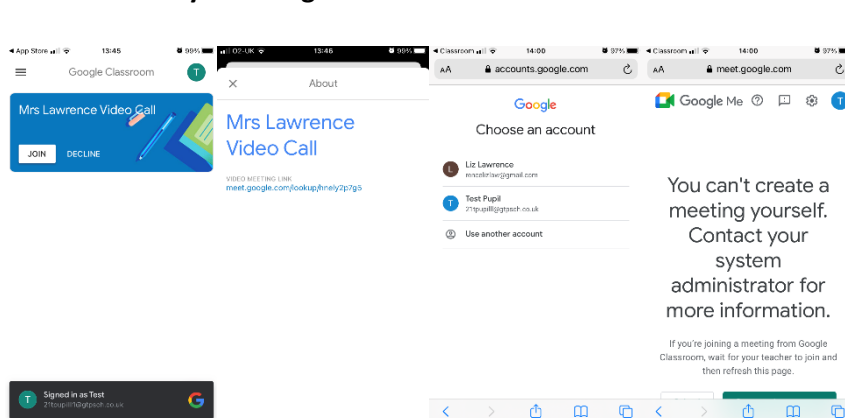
◂ App Store 13:45 99%

Google Classroom T

Mrs Lawrence Video Call

JOIN DECLINE

T Signed in as Test
21tpupil1@gtpsch.co.uk

02-UK 13:46 99%

× About

Mrs Lawrence Video Call

VIDEO MEETING LINK
meet.google.com/lookup/hnely2p7g5

◂ Classroom 14:00 37%

AA accounts.google.com

Google

Choose an account

L Liz Lawrence
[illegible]@gmail.com

T Test Pupil
21tpupil1@gtpsch.co.uk

Use another account

◂ Classroom 14:00 37%

AA meet.google.com

Google Me

You can't create a meeting yourself. Contact your system administrator for more information.

If you're joining a meeting from Google Classroom, wait for your teacher to join and then refresh this page.